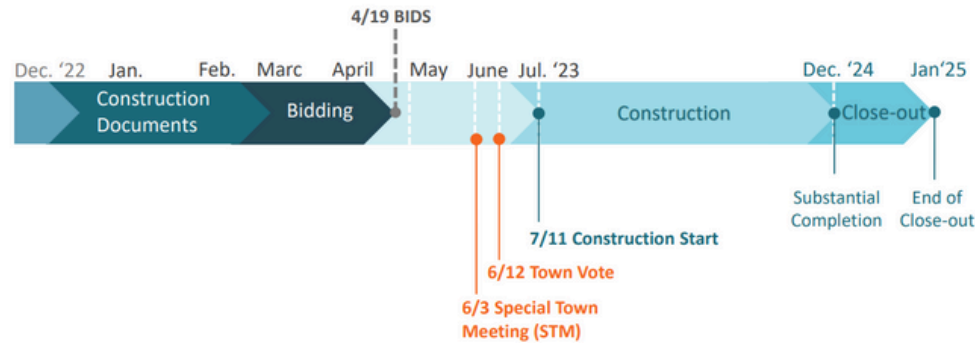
4/19 BIDS

Dec. '22 Jan. Feb. Marc April May June Jul. '23 Dec. '24 Jan'25

Construction Documents

Bidding

Construction

Close-out

Substantial Completion

End of Close-out

7/11 Construction Start

6/12 Town Vote

6/3 Special Town Meeting (STM)